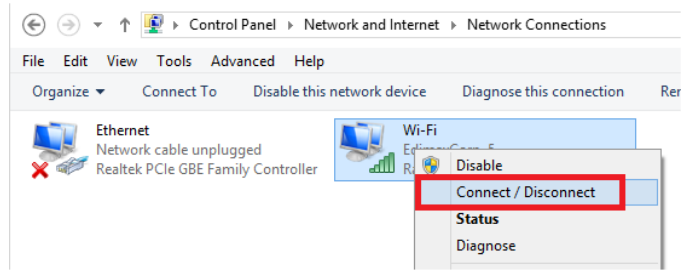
Control Panel ▸ Network and Internet ▸ Network Connections

File Edit View Tools Advanced Help

Organize ▾ Connect To Disable this network device Diagnose this connection Re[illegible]

Ethernet
Network cable unplugged
Realtek PCIe GBE Family Controller

Wi-Fi
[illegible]
R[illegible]

Disable
Connect / Disconnect
Status
Diagnose